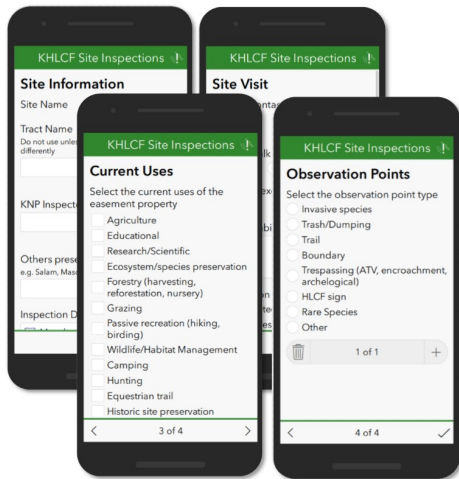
KHLCF Site Inspections !

Site Information

Site Name

Tract Name
Do not use unless differently

KNP Inspector

Others present
e.g. Salam, Maso

Inspection D

KHLCF Site Inspections !

Site Visit
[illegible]ontac

KHLCF Site Inspections !

Current Uses

Select the current uses of the easement property

Agriculture

Educational

Research/Scientific

Ecosystem/species preservation

Forestry (harvesting, reforestation, nursery)

Grazing

Passive recreation (hiking, birding)

Wildlife/Habitat Management

Camping

Hunting

Equestrian trail

Historic site preservation

3 of 4

KHLCF Site Inspections !

Observation Points

Select the observation point type

Invasive species

Trash/Dumping

Trail

Boundary

Trespassing (ATV, encroachment, archelogical)

HLCF sign

Rare Species

Other

1 of 1

4 of 4